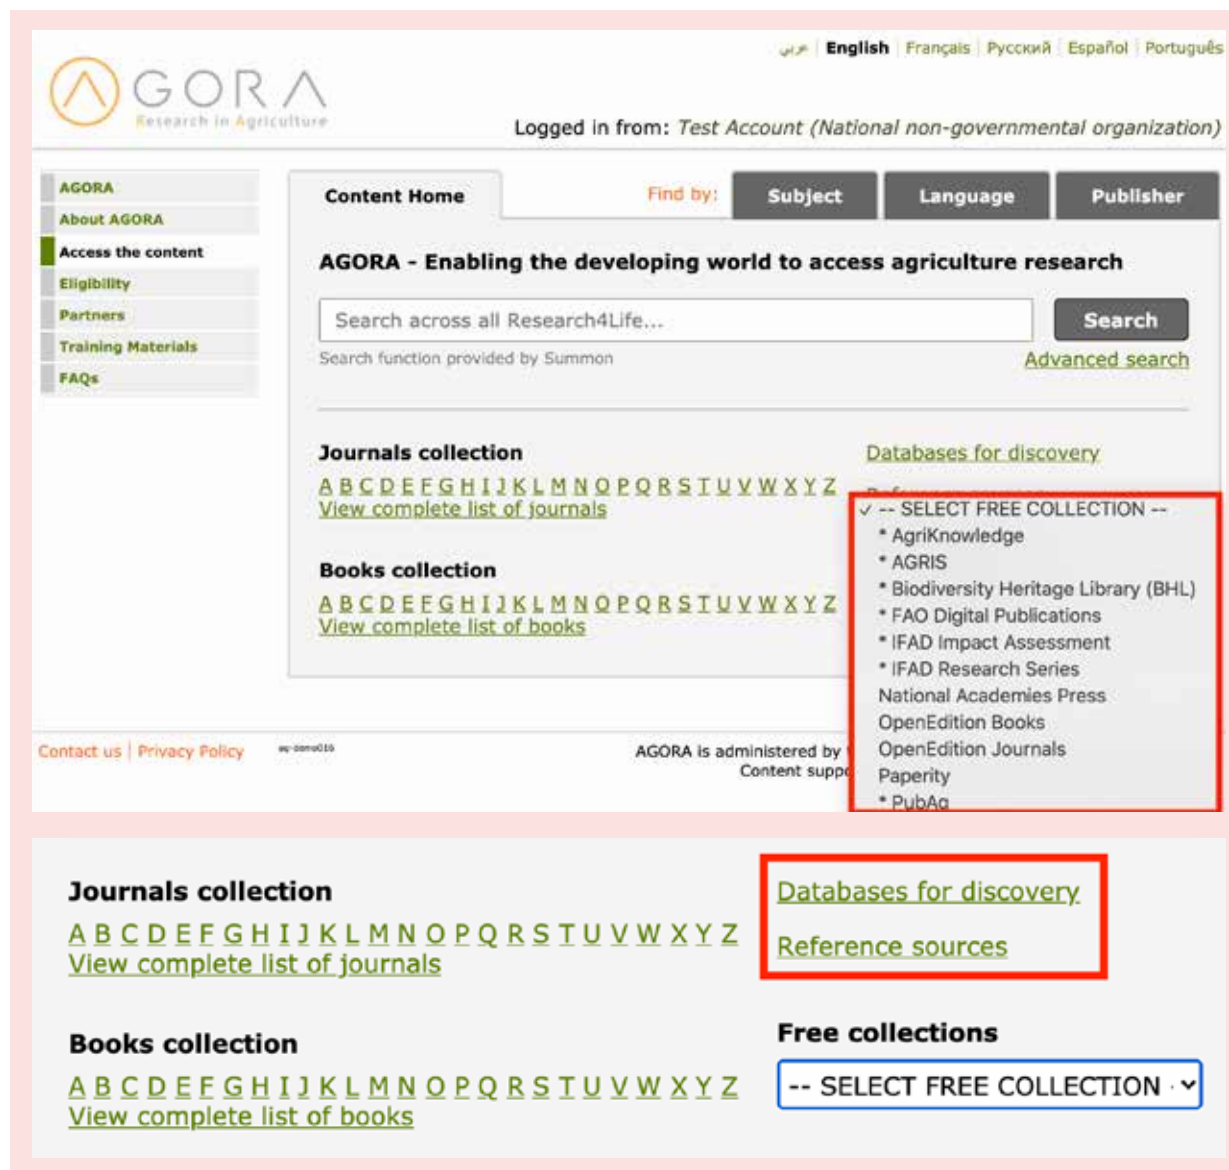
عربي | English | Français | Русский | Español | Português

GORA
Research in Agriculture

Logged in from: Test Account (National non-governmental organization)

AGORA
About AGORA
Access the content
Eligibility
Partners
Training Materials
FAQs

Content Home
Find by:
Subject
Language
Publisher

AGORA - Enabling the developing world to access agriculture research

Search across all Research4Life...
Search
Search function provided by Summon
Advanced search

Journals collection
A B C D E F G H I J K L M N O P Q R S T U V W X Y Z
View complete list of journals

Books collection
A B C D E F G H I J K L M N O P Q R S T U V W X Y Z
View complete list of books

Databases for discovery
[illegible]

✓ -- SELECT FREE COLLECTION --
* AgriKnowledge
* AGRIS
* Biodiversity Heritage Library (BHL)
* FAO Digital Publications
* IFAD Impact Assessment
* IFAD Research Series
National Academies Press
OpenEdition Books
OpenEdition Journals
Paperity
* PubAg

Contact us | Privacy Policy
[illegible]
AGORA is administered by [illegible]
Content supp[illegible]

Journals collection
A B C D E F G H I J K L M N O P Q R S T U V W X Y Z
View complete list of journals

Databases for discovery
Reference sources

Books collection
A B C D E F G H I J K L M N O P Q R S T U V W X Y Z
View complete list of books

Free collections
-- SELECT FREE COLLECTION -